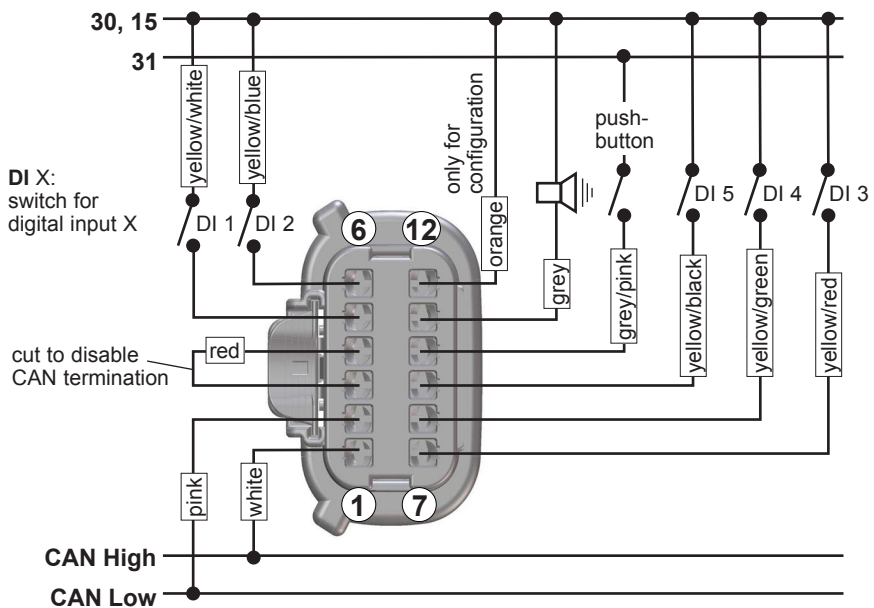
30, 15

31

yellow/white

yellow/blue

only for configuration

push-button

DI X: switch for digital input X

DI 1

DI 2

6

12

orange

grey

DI 5

DI 4

DI 3

grey/pink

yellow/black

yellow/green

yellow/red

cut to disable CAN termination

red

pink

white

1

7

CAN High

CAN Low